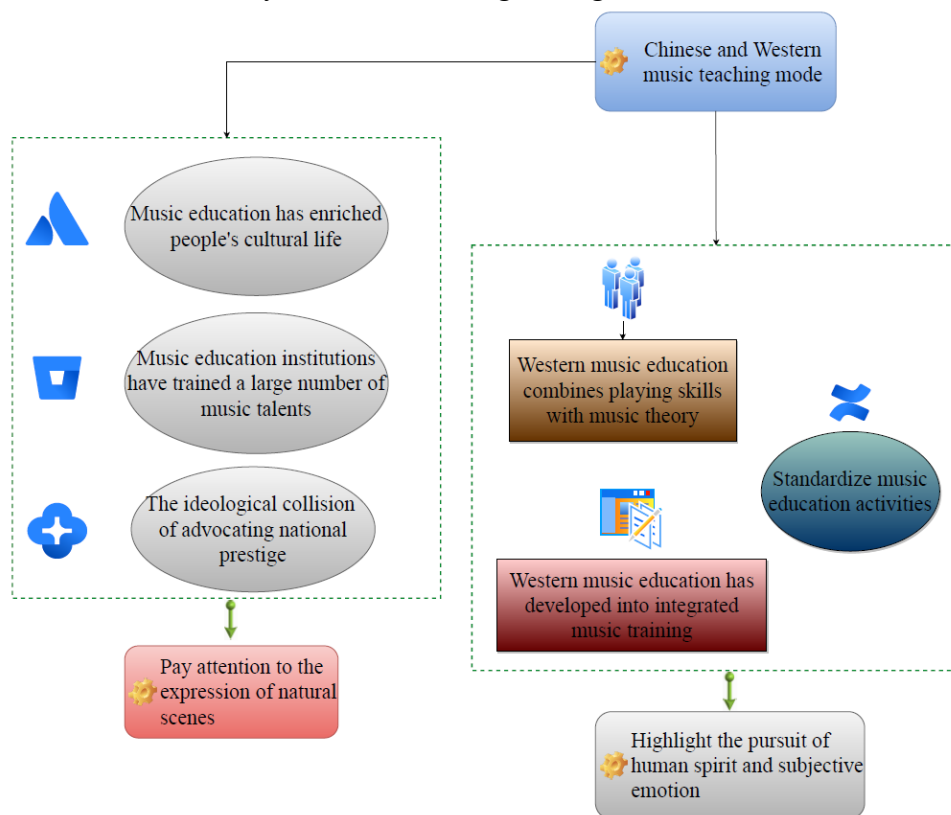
Chinese and Western music teaching mode

Music education has enriched people's cultural life

Music education institutions have trained a large number of music talents

The ideological collision of advocating national prestige

Pay attention to the expression of natural scenes

Western music education combines playing skills with music theory

Standardize music education activities

Western music education has developed into integrated music training

Highlight the pursuit of human spirit and subjective emotion